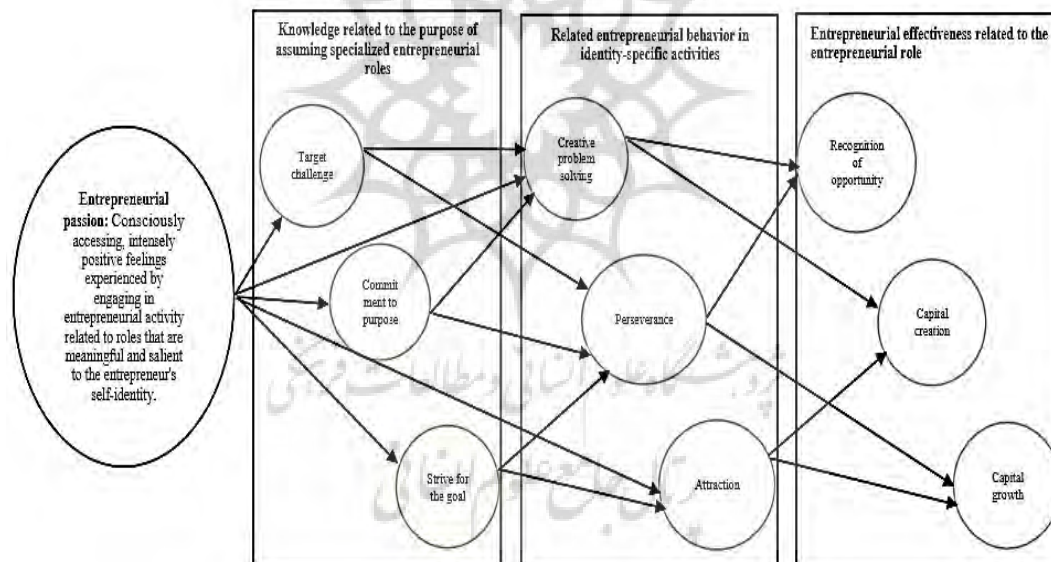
Entrepreneurial passion: Consciously accessing, intensely positive feelings experienced by engaging in entrepreneurial activity related to roles that are meaningful and salient to the entrepreneur's self-identity.

Knowledge related to the purpose of assuming specialized entrepreneurial roles

Target challenge

Commit ment to purpose

Strive for the goal

Related entrepreneurial behavior in identity-specific activities

Creative problem solving

Perseverance

Attraction

Entrepreneurial effectiveness related to the entrepreneurial role

Recognition of opportunity

Capital creation

Capital growth